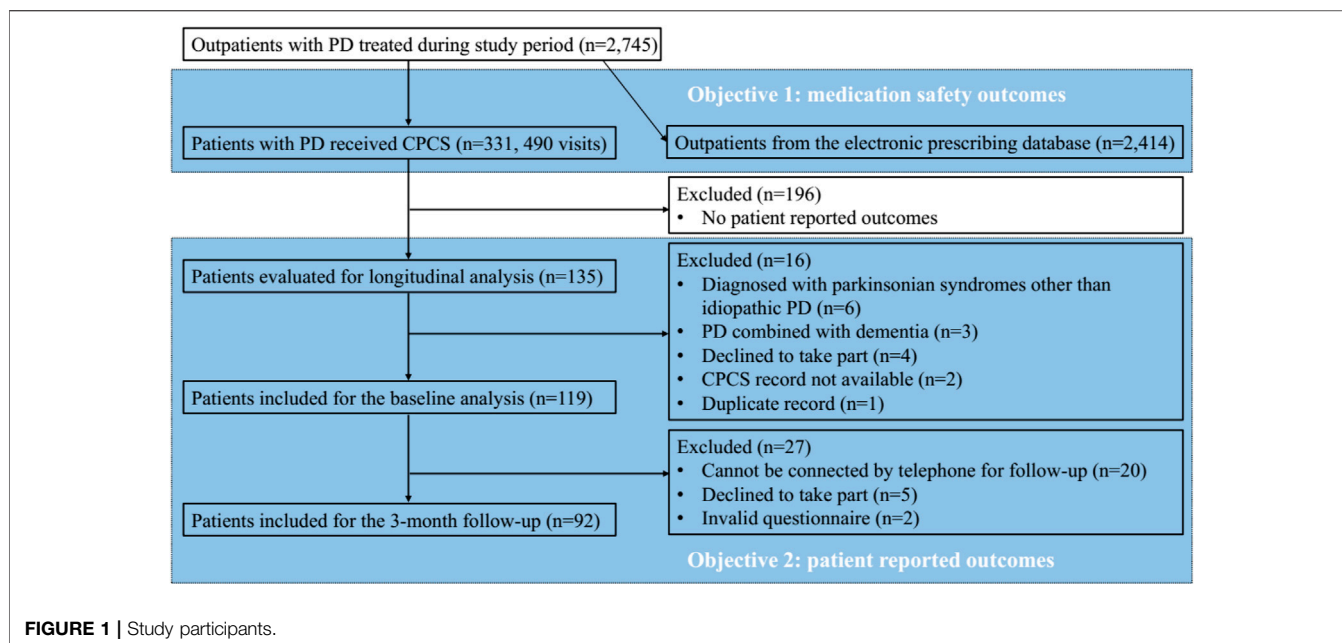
Outpatients with PD treated during study period (n=2,745)

Objective 1: medication safety outcomes

Patients with PD received CPCS (n=331, 490 visits)

Outpatients from the electronic prescribing database (n=2,414)

Excluded (n=196)
• No patient reported outcomes

Patients evaluated for longitudinal analysis (n=135)

Excluded (n=16)
• Diagnosed with parkinsonian syndromes other than idiopathic PD (n=6)
• PD combined with dementia (n=3)
• Declined to take part (n=4)
• CPCS record not available (n=2)
• Duplicate record (n=1)

Patients included for the baseline analysis (n=119)

Excluded (n=27)
• Cannot be connected by telephone for follow-up (n=20)
• Declined to take part (n=5)
• Invalid questionnaire (n=2)

Patients included for the 3-month follow-up (n=92)

Objective 2: patient reported outcomes

FIGURE 1 | Study participants.